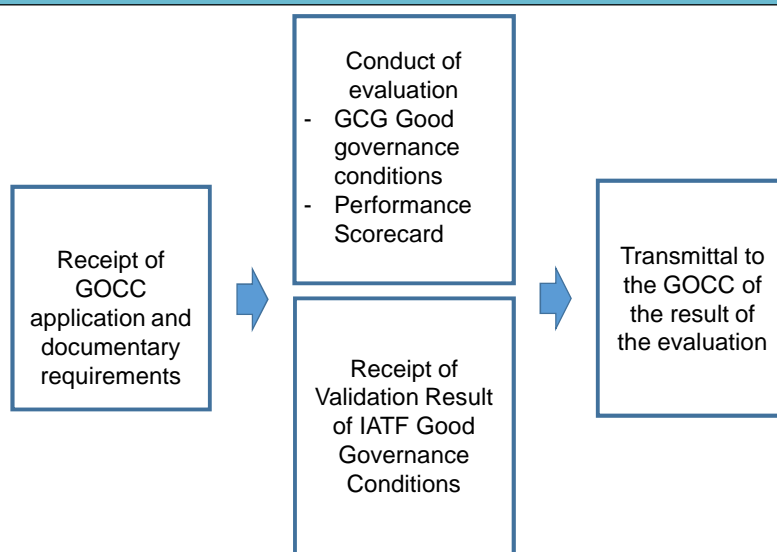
Receipt of GOCC application and documentary requirements

Conduct of evaluation
- GCG Good governance conditions
- Performance Scorecard

Receipt of Validation Result of IATF Good Governance Conditions

Transmittal to the GOCC of the result of the evaluation